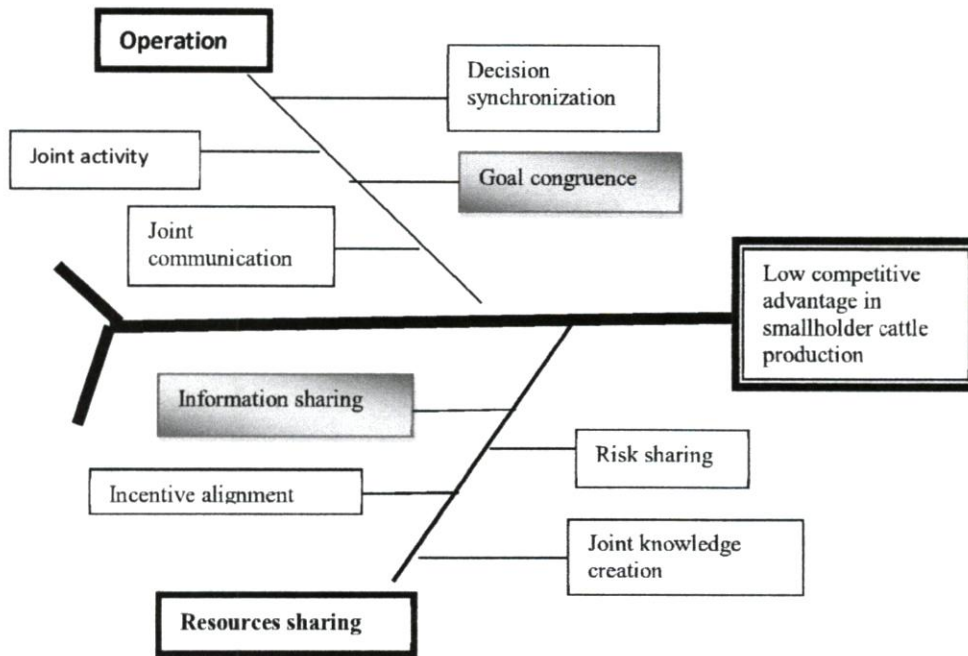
Operation

Decision synchronization

Joint activity

Goal congruence

Joint communication

Low competitive advantage in smallholder cattle production

Information sharing

Risk sharing

Incentive alignment

Joint knowledge creation

Resources sharing